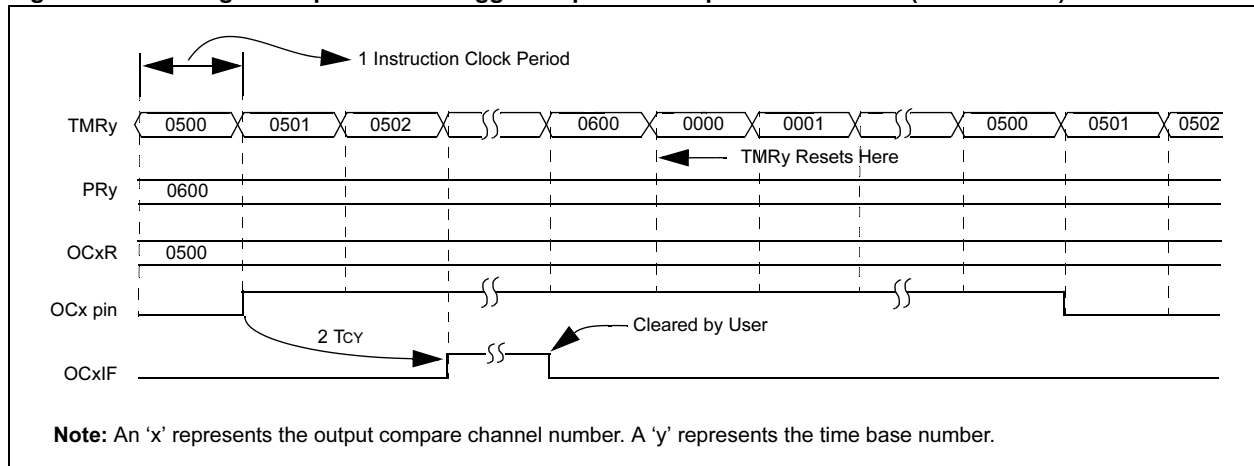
1 Instruction Clock Period

TMRy 0500 0501 0502 0600 0000 0001 0500 0501 0502

TMRy Resets Here

PRy 0600

OCxR 0500

OCx pin

2 TCY

Cleared by User

OCxIF

**Note:** An ‘x’ represents the output compare channel number. A ‘y’ represents the time base number.